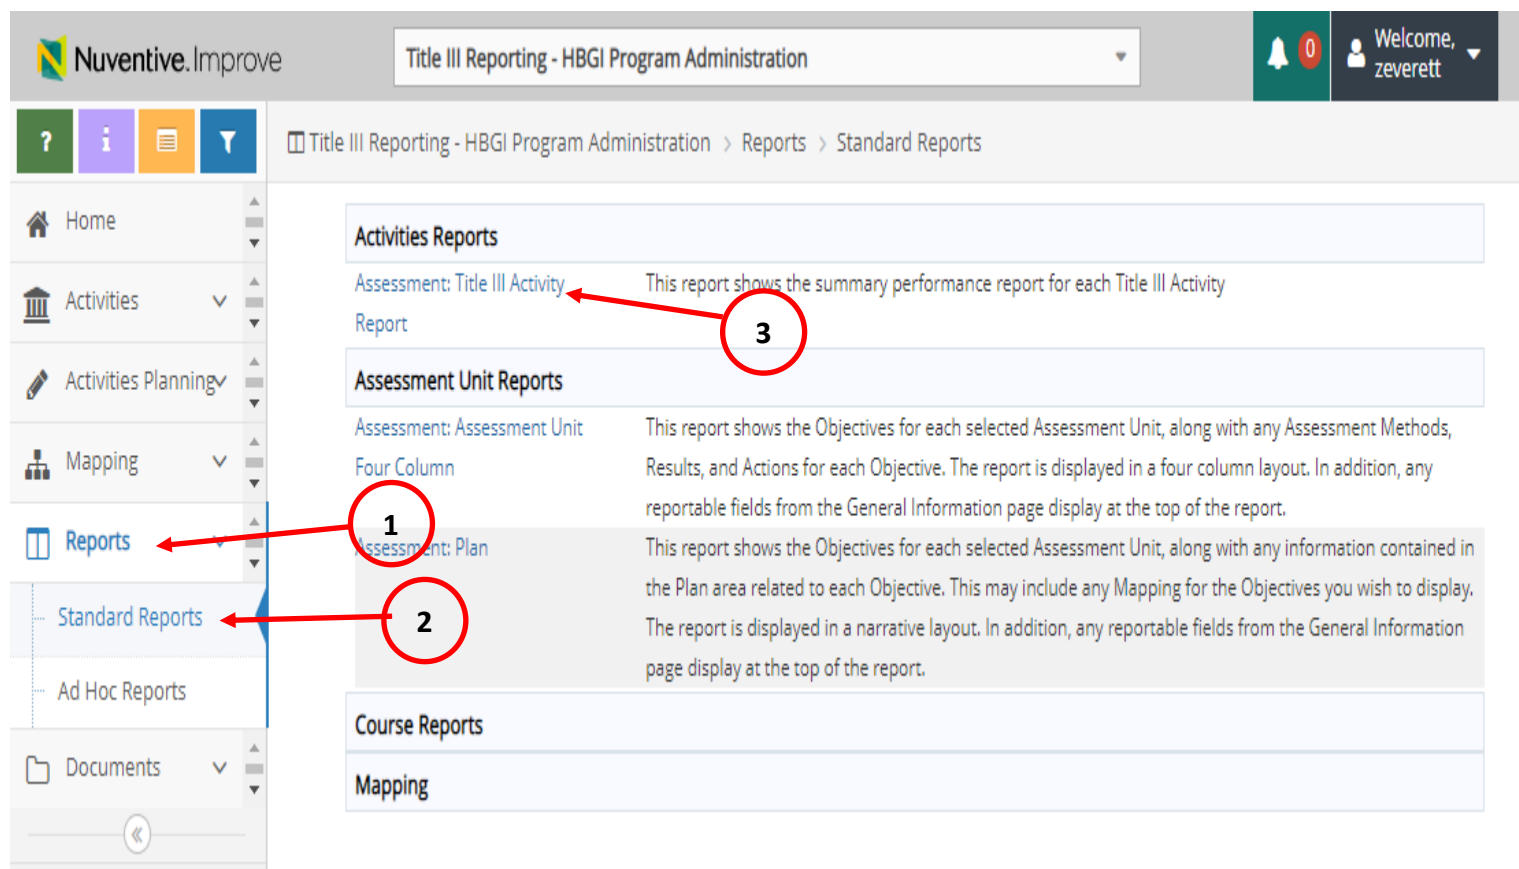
Nuventive.Improve

Title III Reporting - HBGI Program Administration

0

Welcome, zeverett

?

i

Title III Reporting - HBGI Program Administration > Reports > Standard Reports

Home

Activities

Activities Planning

Mapping

Reports

Standard Reports

Ad Hoc Reports

Documents

Activities Reports

Assessment: Title III Activity Report

This report shows the summary performance report for each Title III Activity

3

Assessment Unit Reports

Assessment: Assessment Unit Four Column

This report shows the Objectives for each selected Assessment Unit, along with any Assessment Methods, Results, and Actions for each Objective. The report is displayed in a four column layout. In addition, any reportable fields from the General Information page display at the top of the report.

1

Assessment: Plan

This report shows the Objectives for each selected Assessment Unit, along with any information contained in the Plan area related to each Objective. This may include any Mapping for the Objectives you wish to display. The report is displayed in a narrative layout. In addition, any reportable fields from the General Information page display at the top of the report.

2

Course Reports

Mapping